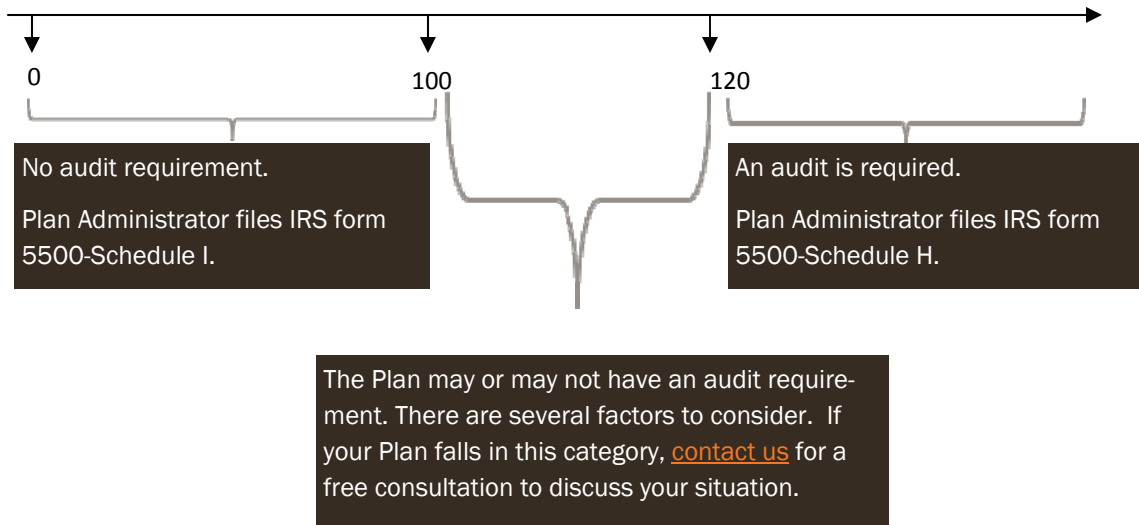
0

100

120

No audit requirement.

Plan Administrator files IRS form 5500-Schedule I.

An audit is required.

Plan Administrator files IRS form 5500-Schedule H.

The Plan may or may not have an audit requirement. There are several factors to consider. If your Plan falls in this category, contact us for a free consultation to discuss your situation.